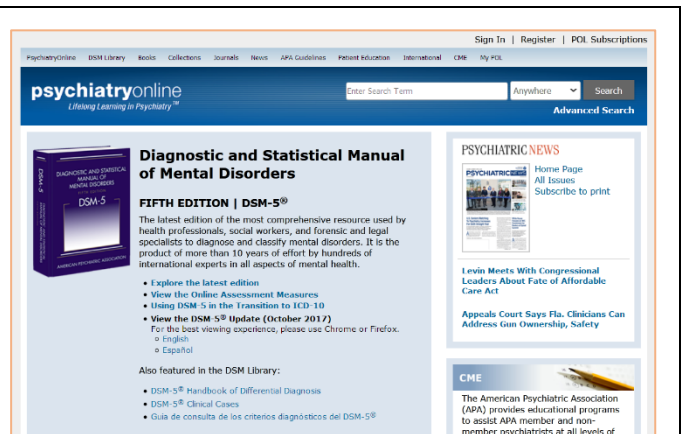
Sign In | Register | POL Subscriptions

PsychiatryOnline DSM Library Books Collections Journals News APA Guidelines Patient Education International CME My POL

psychiatryonline
Lifelong Learning in Psychiatry™

Enter Search Term
Anywhere
Search
Advanced Search

DIAGNOSTIC AND STATISTICAL MANUAL OF MENTAL DISORDERS
DSM-5
AMERICAN PSYCHIATRIC ASSOCIATION

Diagnostic and Statistical Manual of Mental Disorders

FIFTH EDITION | DSM-5®

The latest edition of the most comprehensive resource used by health professionals, social workers, and forensic and legal specialists to diagnose and classify mental disorders. It is the product of more than 10 years of effort by hundreds of international experts in all aspects of mental health.

- Explore the latest edition
- View the Online Assessment Measures
- Using DSM-5 in the Transition to ICD-10
- View the DSM-5® Update (October 2017)
For the best viewing experience, please use Chrome or Firefox.
  - English
  - Español

Also featured in the DSM Library:

- DSM-5® Handbook of Differential Diagnosis
- DSM-5® Clinical Cases
- Guía de consulta de los criterios diagnósticos del DSM-5®

PSYCHIATRIC NEWS
Home Page
All Issues
Subscribe to print

Levin Meets With Congressional Leaders About Fate of Affordable Care Act

Appeals Court Says Fla. Clinicians Can Address Gun Ownership, Safety

CME
The American Psychiatric Association (APA) provides educational programs to assist APA member and non-member psychiatrists at all levels of